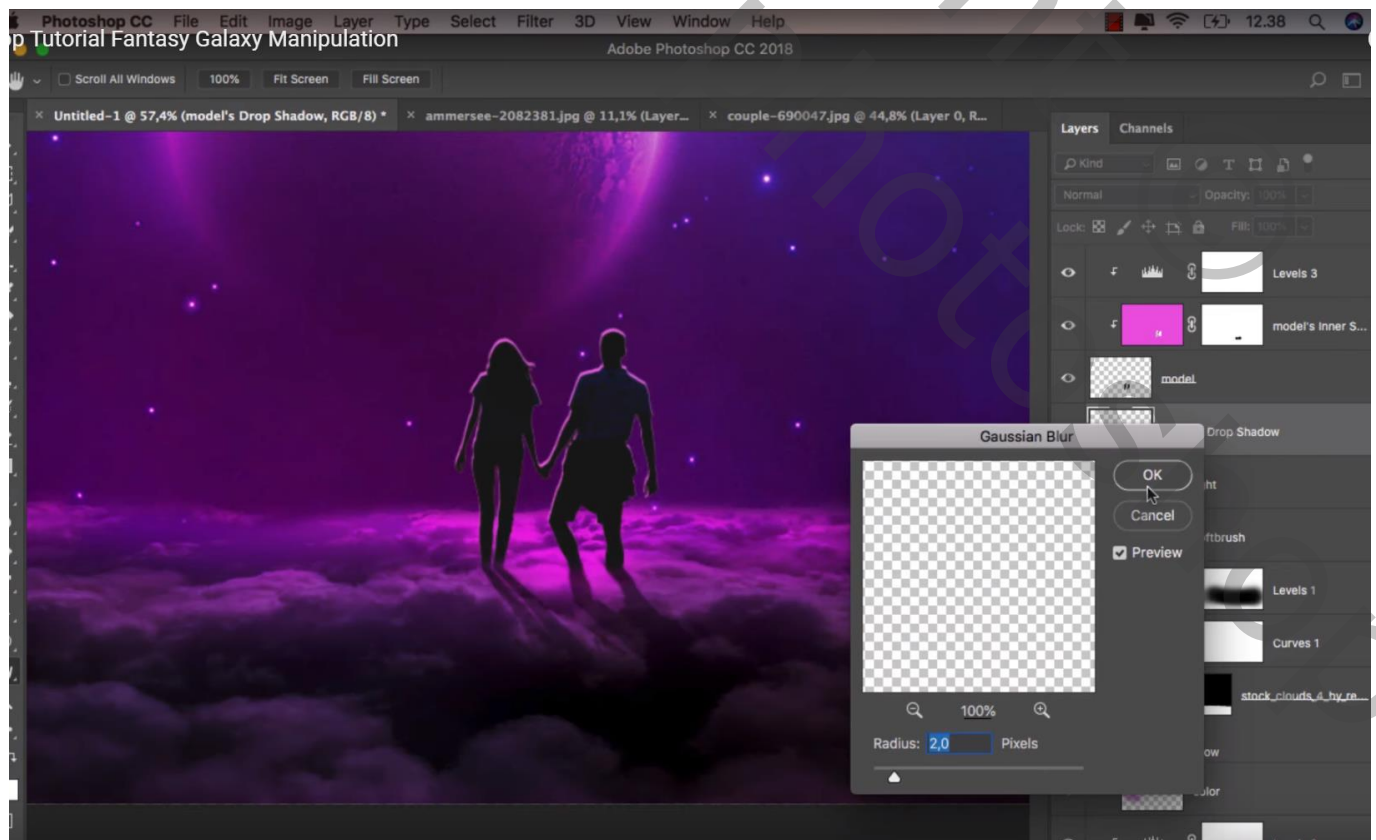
Photoshop CC File Edit Image Layer Type Select Filter 3D View Window Help

12.38

p Tutorial Fantasy Galaxy Manipulation

Adobe Photoshop CC 2018

Scroll All Windows 100% Fit Screen Fill Screen

× Untitled-1 @ 57,4% (model's Drop Shadow, RGB/8) * × ammersee-2082381.jpg @ 11,1% (Layer... × couple-690047.jpg @ 44,8% (Layer 0, R...

Layers Channels

Kind

Normal Opacity: 100%

Lock: Fill: 100%

Levels 3

model's Inner S...

model

Drop Shadow

ht

ftbrush

Levels 1

Curves 1

stock_clouds_4_by_re...

ow

olor

Gaussian Blur

OK

Cancel

Preview

100%

Radius: 2,0 Pixels